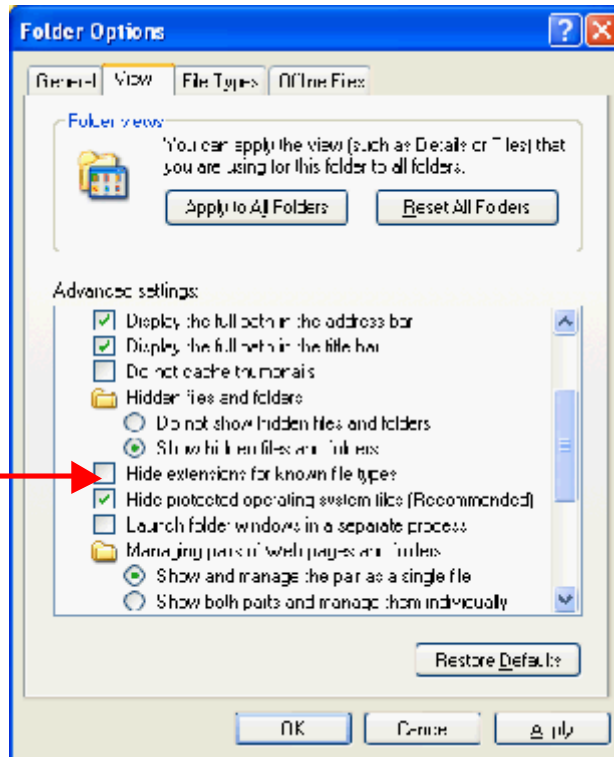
Folder Options

General | View | File Types | Offline Files

Folder views

You can apply the view (such as Details or Tiles) that you are using for this folder to all folders.

Apply to All Folders | Reset All Folders

Advanced settings:

Display the full path in the address bar
Display the full path in the title bar
Do not cache thumbnails
Hidden files and folders
Do not show hidden files and folders
Show hidden files and folders
Hide extensions for known file types
Hide protected operating system files (Recommended)
Launch folder windows in a separate process
Managing pairs of Web pages and folders
Show and manage the pair as a single file
Show both parts and manage them individually

Restore Defaults

OK | Cancel | Apply